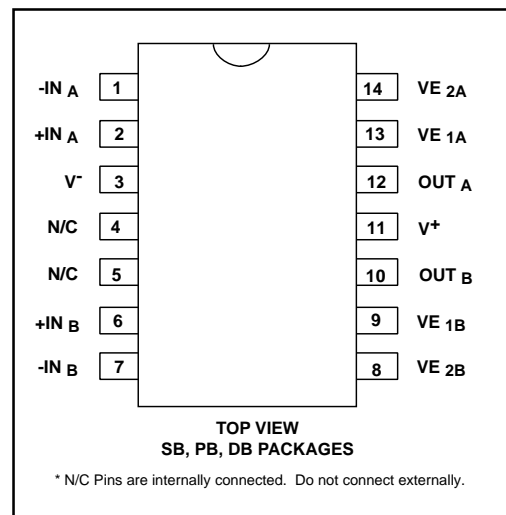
-IN $_A$ 1
+IN $_A$ 2
V$^-$ 3
N/C 4
N/C 5
+IN $_B$ 6
-IN $_B$ 7

14 VE $_{2A}$
13 VE $_{1A}$
12 OUT $_A$
11 V$^+$
10 OUT $_B$
9 VE $_{1B}$
8 VE $_{2B}$

TOP VIEW
SB, PB, DB PACKAGES

* N/C Pins are internally connected. Do not connect externally.